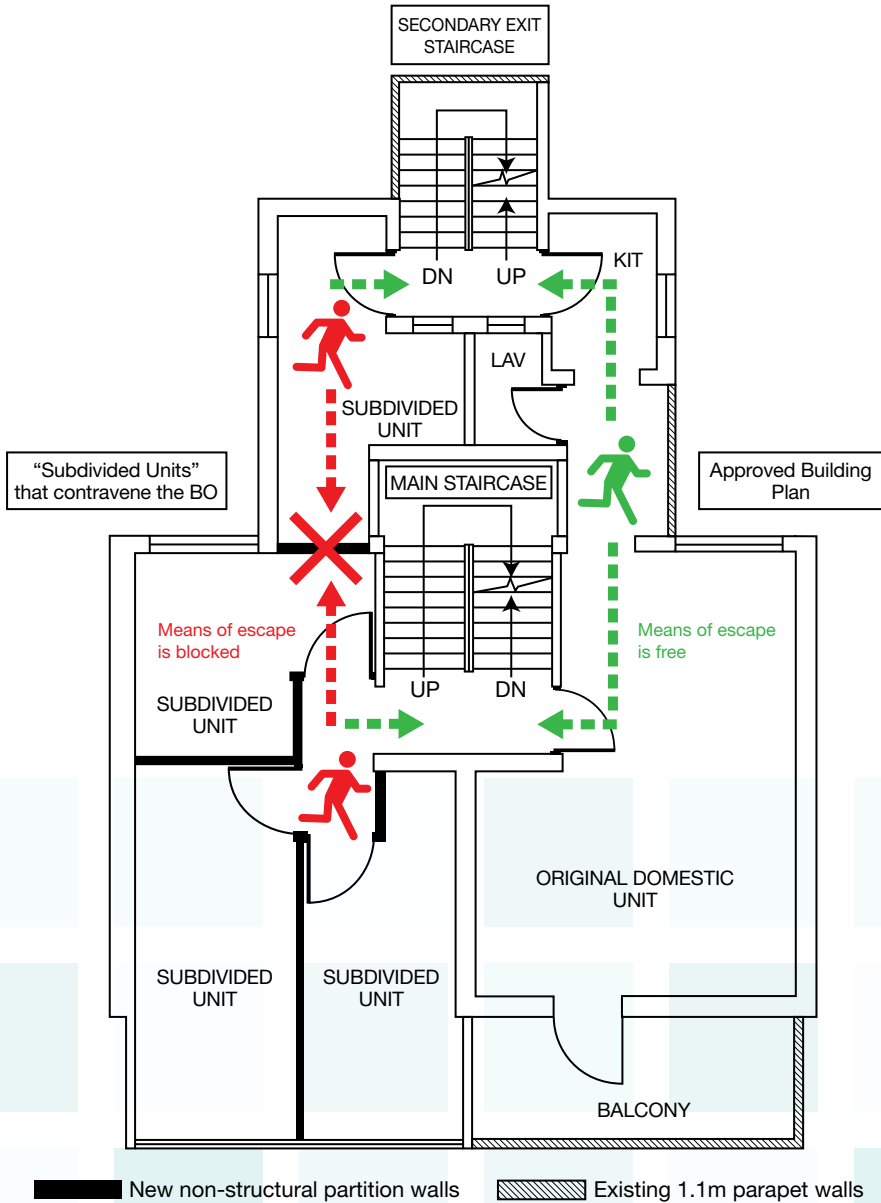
SECONDARY EXIT STAIRCASE

DN

UP

KIT

LAV

SUBDIVIDED UNIT

"Subdivided Units" that contravene the BO

MAIN STAIRCASE

Approved Building Plan

Means of escape is blocked

Means of escape is free

UP

DN

SUBDIVIDED UNIT

ORIGINAL DOMESTIC UNIT

SUBDIVIDED UNIT

SUBDIVIDED UNIT

BALCONY

New non-structural partition walls

Existing 1.1m parapet walls